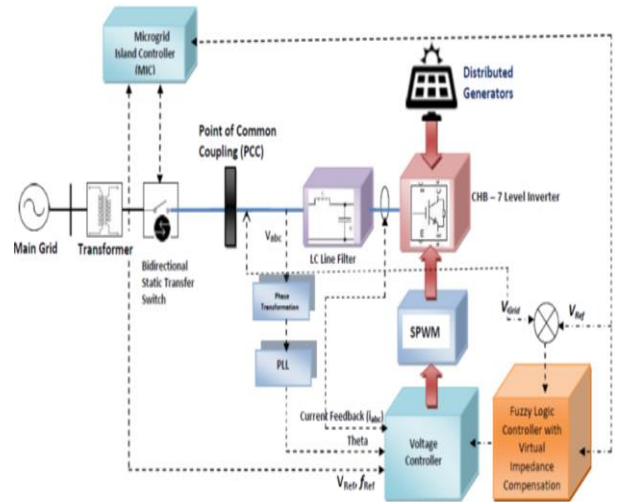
Microgrid Island Controller (MIC)

Distributed Generators

Point of Common Coupling (PCC)

Main Grid

Transformer

Bidirectional Static Transfer Switch

$V_{abc}$

LC Line Filter

CHB – 7 Level Inverter

Phase Transformation

PLL

SPWM

$V_{Grid}$

$V_{Ref}$

Current Feedback ($I_{abc}$)

Theta

Voltage Controller

Fuzzy Logic Controller with Virtual Impedance Compensation

$V_{Ref}$, $f_{Ref}$